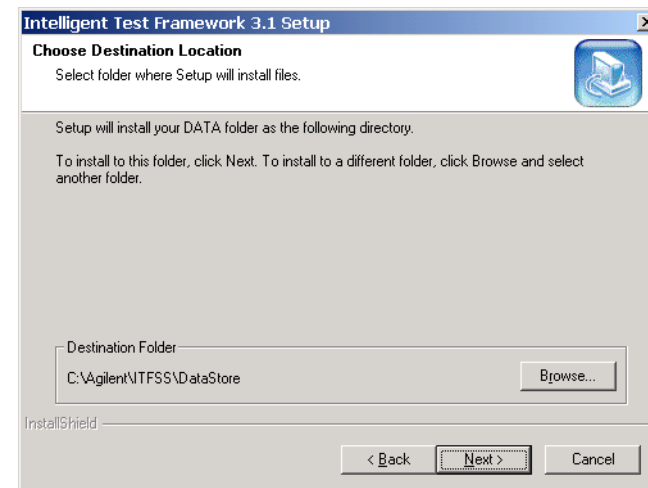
Intelligent Test Framework 3.1 Setup

Choose Destination Location

Select folder where Setup will install files.

Setup will install your DATA folder as the following directory.

To install to this folder, click Next. To install to a different folder, click Browse and select another folder.

Destination Folder

C:\Agilent\ITFSS\DataStore

Browse...

InstallShield

< Back

Next >

Cancel